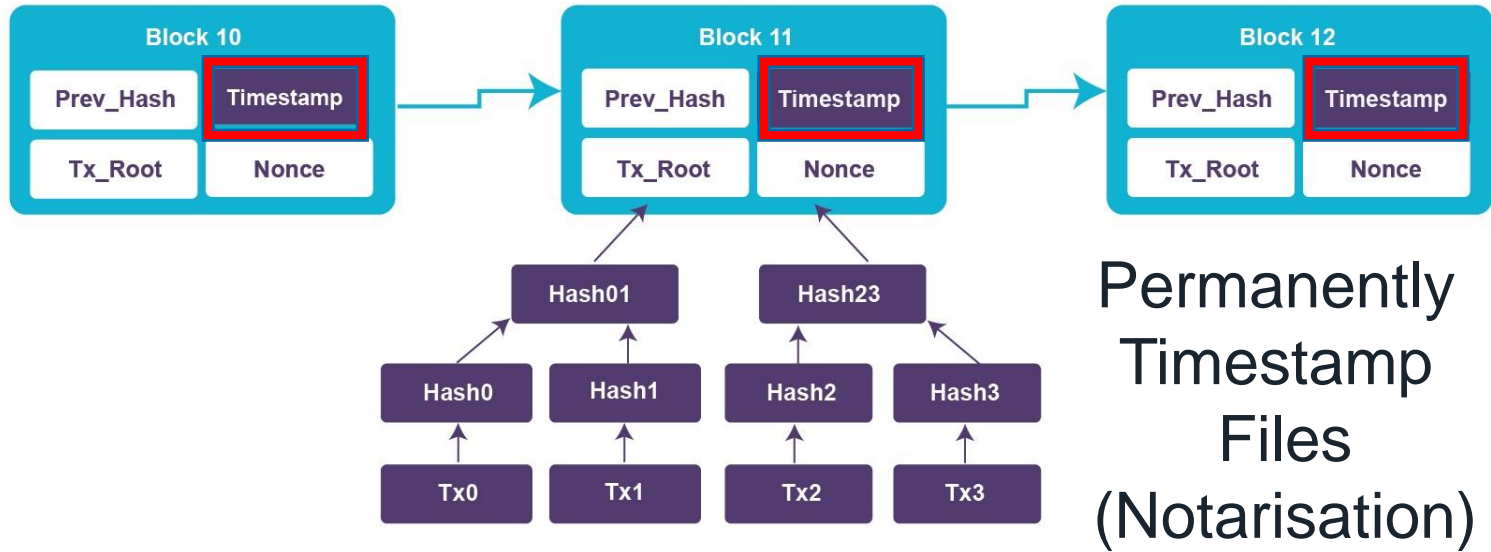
Block 10

Prev_Hash

Timestamp

Tx_Root

Nonce

Block 11

Prev_Hash

Timestamp

Tx_Root

Nonce

Block 12

Prev_Hash

Timestamp

Tx_Root

Nonce

Hash01

Hash23

Hash0

Hash1

Hash2

Hash3

Tx0

Tx1

Tx2

Tx3

Permanently Timestamp Files (Notarisation)